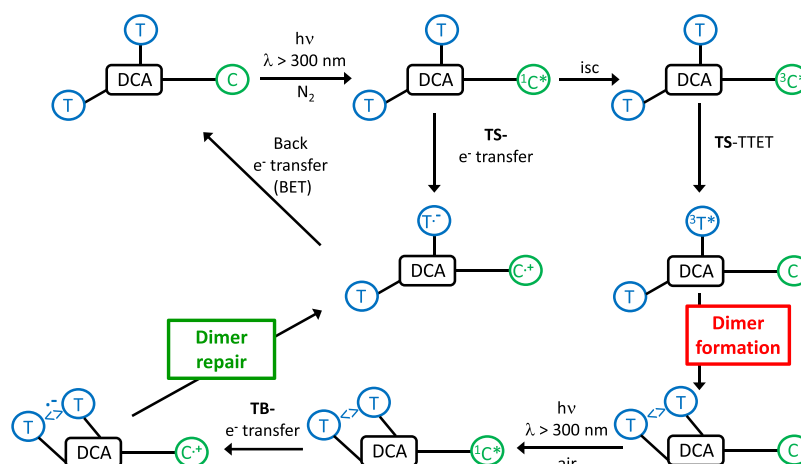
T
T
DCA
C
hν
λ > 300 nm
N$_2$
T
T
DCA
$^1$C*
isc
T
T
DCA
$^3$C*
Back
e$^-$ transfer
(BET)
TS-
e$^-$ transfer
TS-TTET
T$^{\cdot-}$
T
DCA
C$^{\cdot+}$
$^3$T*
T
DCA
C
Dimer
repair
Dimer
formation
T
T
DCA
C$^{\cdot+}$
TB-
e$^-$ transfer
T
T
DCA
$^1$C*
hν
λ > 300 nm
air
T
T
DCA
C